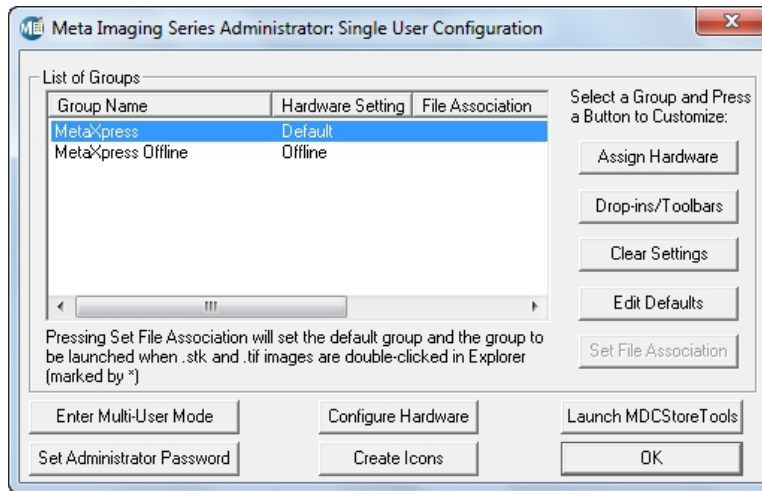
Meta Imaging Series Administrator: Single User Configuration

List of Groups

| Group Name | Hardware Setting | File Association |
|---|---|---|
| MetaXpress | Default | |
| MetaXpress Offline | Offline | |

Select a Group and Press a Button to Customize:

Assign Hardware

Drop-ins/Toolbars

Clear Settings

Edit Defaults

Set File Association

Pressing Set File Association will set the default group and the group to be launched when .stk and .tif images are double-clicked in Explorer (marked by *)

Enter Multi-User Mode

Configure Hardware

Launch MDCStoreTools

Set Administrator Password

Create Icons

OK